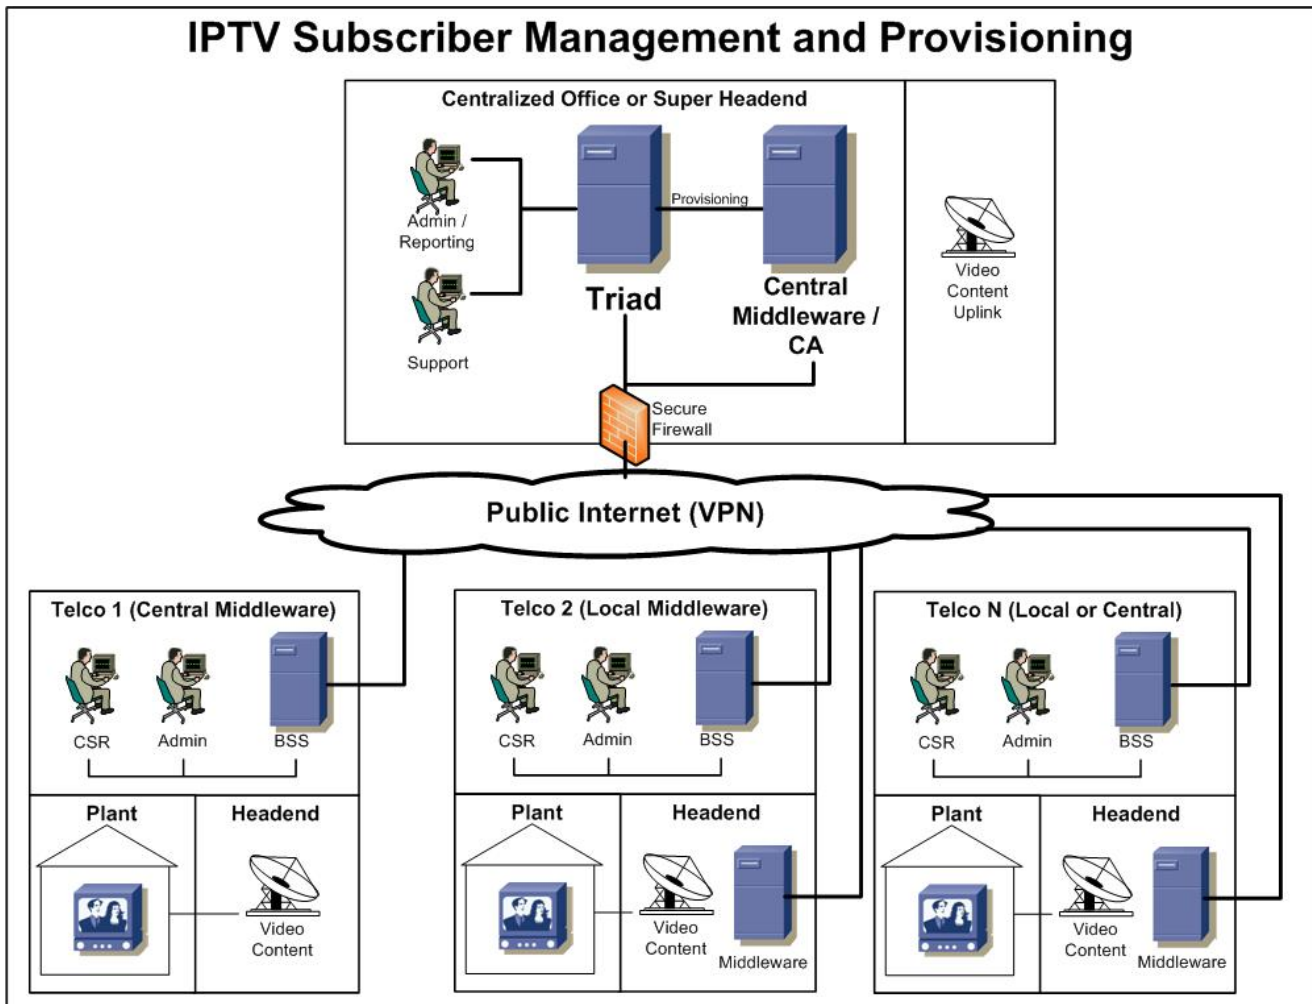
IPTV Subscriber Management and Provisioning

Centralized Office or Super Headend

Admin / Reporting

Support

Provisioning

Triad

Central Middleware / CA

Video Content Uplink

Secure Firewall

Public Internet (VPN)

Telco 1 (Central Middleware)

CSR

Admin

BSS

Plant

Headend

Video Content

Telco 2 (Local Middleware)

CSR

Admin

BSS

Plant

Headend

Video Content

Middleware

Telco N (Local or Central)

CSR

Admin

BSS

Plant

Headend

Video Content

Middleware